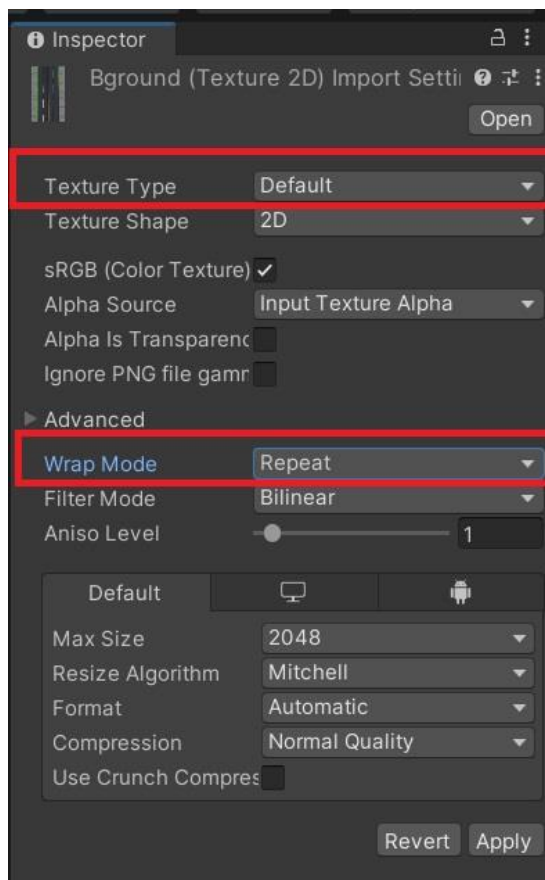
Inspector

Bground (Texture 2D) Import Setti

Open

| | |
|---|---|
| Texture Type | Default |
| Texture Shape | 2D |
| sRGB (Color Texture) | ✓ |
| Alpha Source | Input Texture Alpha |
| Alpha Is Transparenc | |
| Ignore PNG file gamr | |

Advanced

| | |
|---|---|
| Wrap Mode | Repeat |
| Filter Mode | Bilinear |
| Aniso Level | 1 |

Default

| | |
|---|---|
| Max Size | 2048 |
| Resize Algorithm | Mitchell |
| Format | Automatic |
| Compression | Normal Quality |
| Use Crunch Compres | |

Revert Apply